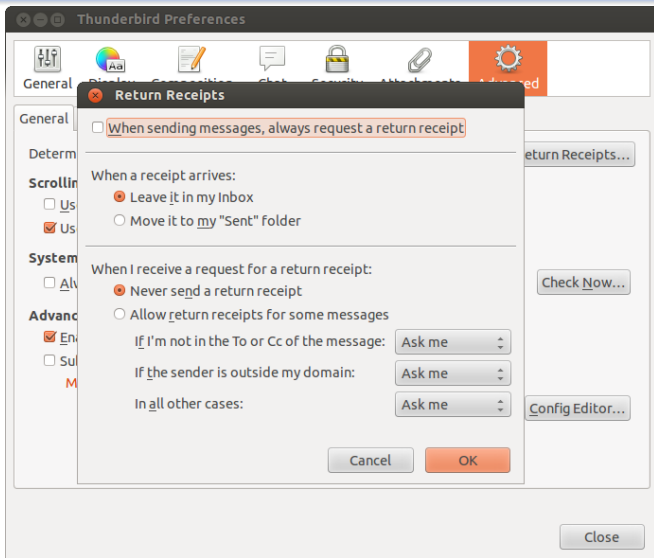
Thunderbird Preferences

General Display Composition Chat Security Attachments Advanced

General

Determ

Scrollin

Us

Us

System

Alv

Advanc

Ena

Sul

M

Return Receipts...

Check Now...

Config Editor...

Close

Return Receipts

When sending messages, always request a return receipt

When a receipt arrives:

Leave it in my Inbox

Move it to my "Sent" folder

When I receive a request for a return receipt:

Never send a return receipt

Allow return receipts for some messages

If I'm not in the To or Cc of the message: Ask me

If the sender is outside my domain: Ask me

In all other cases: Ask me

Cancel

OK